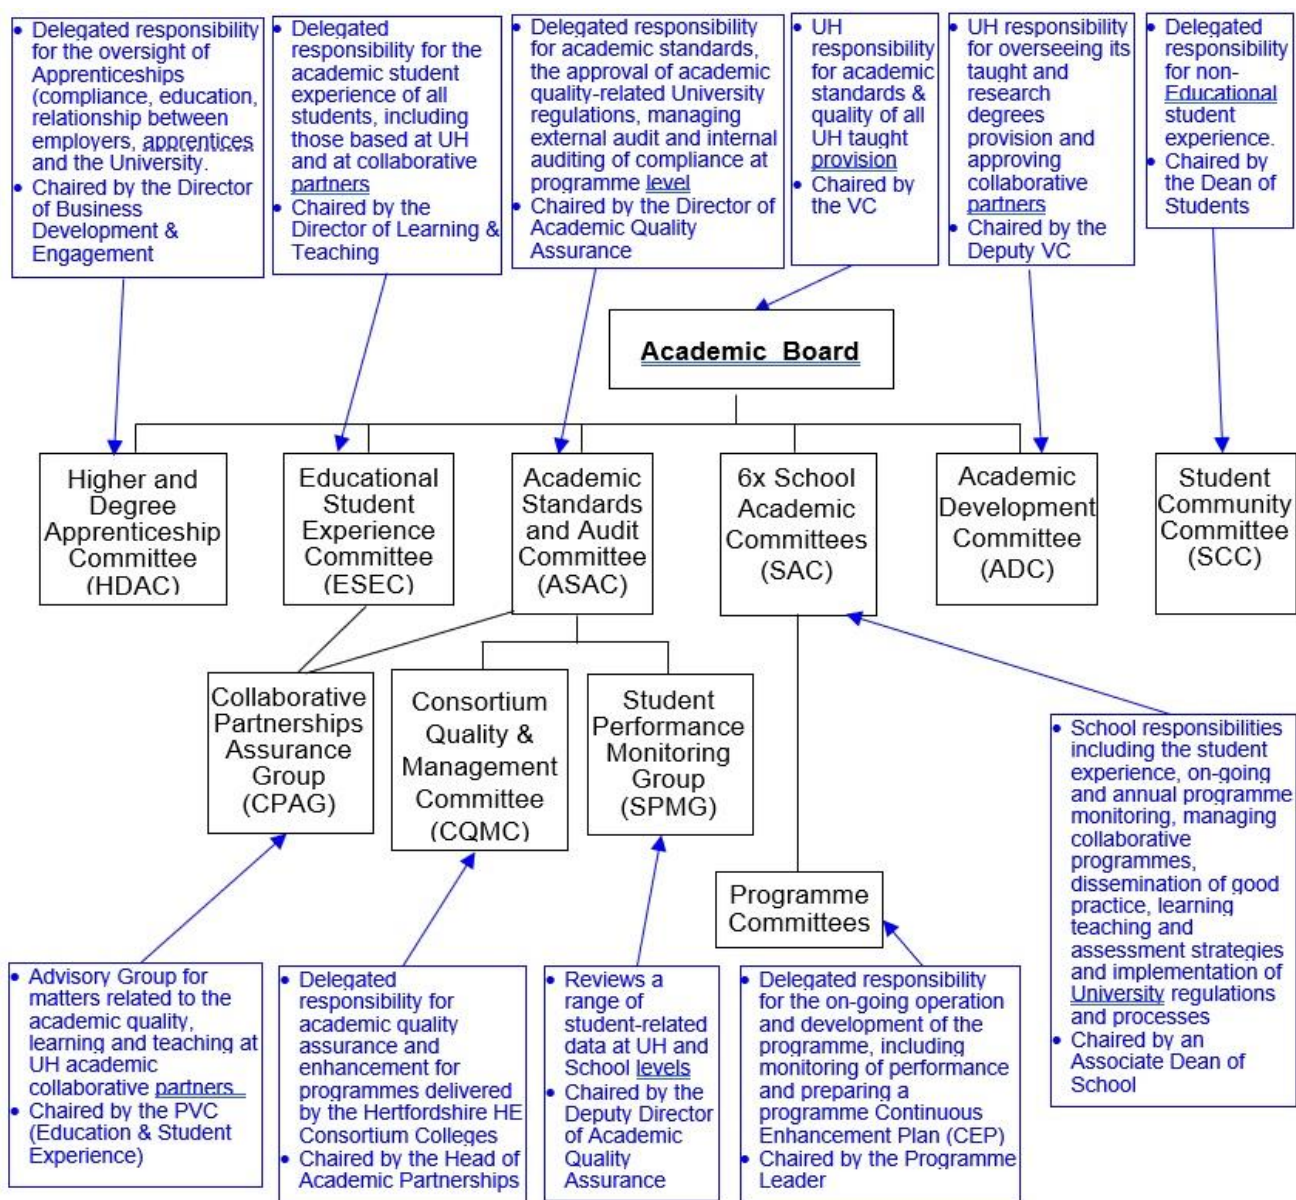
• Delegated responsibility for the oversight of Apprenticeships (compliance, education, relationship between employers, apprentices and the University.
• Chaired by the Director of Business Development & Engagement

• Delegated responsibility for the academic student experience of all students, including those based at UH and at collaborative partners
• Chaired by the Director of Learning & Teaching

• Delegated responsibility for academic standards, the approval of academic quality-related University regulations, managing external audit and internal auditing of compliance at programme level
• Chaired by the Director of Academic Quality Assurance

• UH responsibility for academic standards & quality of all UH taught provision
• Chaired by the VC

• UH responsibility for overseeing its taught and research degrees provision and approving collaborative partners
• Chaired by the Deputy VC

• Delegated responsibility for non-Educational student experience.
• Chaired by the Dean of Students

Academic Board

Higher and Degree Apprenticeship Committee (HDAC)

Educational Student Experience Committee (ESEC)

Academic Standards and Audit Committee (ASAC)

6x School Academic Committees (SAC)

Academic Development Committee (ADC)

Student Community Committee (SCC)

Collaborative Partnerships Assurance Group (CPAG)

Consortium Quality & Management Committee (CQMC)

Student Performance Monitoring Group (SPMG)

Programme Committees

• School responsibilities including the student experience, on-going and annual programme monitoring, managing collaborative programmes, dissemination of good practice, learning teaching and assessment strategies and implementation of University regulations and processes
• Chaired by an Associate Dean of School

• Advisory Group for matters related to the academic quality, learning and teaching at UH academic collaborative partners
• Chaired by the PVC (Education & Student Experience)

• Delegated responsibility for academic quality assurance and enhancement for programmes delivered by the Hertfordshire HE Consortium Colleges
• Chaired by the Head of Academic Partnerships

• Reviews a range of student-related data at UH and School levels
• Chaired by the Deputy Director of Academic Quality Assurance

• Delegated responsibility for the on-going operation and development of the programme, including monitoring of performance and preparing a programme Continuous Enhancement Plan (CEP)
• Chaired by the Programme Leader